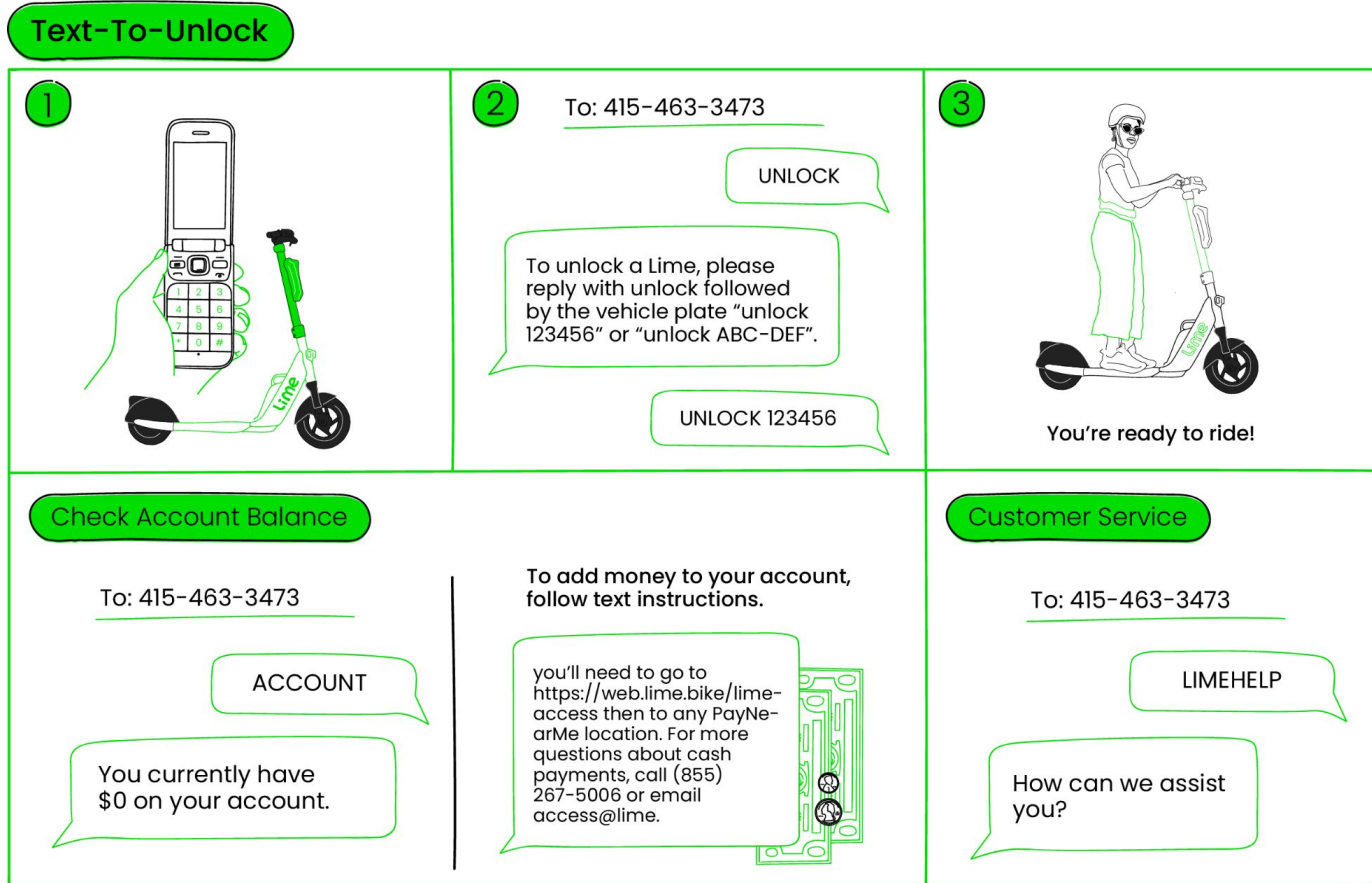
Text-To-Unlock

1

Lime

2

To: 415-463-3473

UNLOCK

To unlock a Lime, please reply with unlock followed by the vehicle plate "unlock 123456" or "unlock ABC-DEF".

UNLOCK 123456

3

Lime

You're ready to ride!

Check Account Balance

To: 415-463-3473

ACCOUNT

You currently have $0 on your account.

To add money to your account, follow text instructions.

you'll need to go to https://web.lime.bike/lime-access then to any PayNearMe location. For more questions about cash payments, call (855) 267-5006 or email access@lime.

Customer Service

To: 415-463-3473

LIMEHELP

How can we assist you?